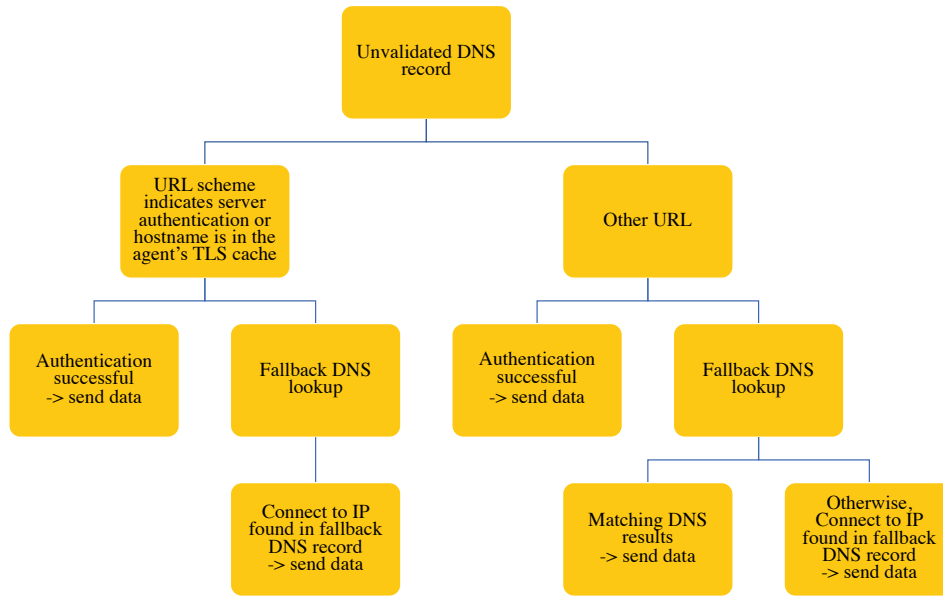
Unvalidated DNS record

URL scheme indicates server authentication or hostname is in the agent's TLS cache

Other URL

Authentication successful -> send data

Fallback DNS lookup

Connect to IP found in fallback DNS record -> send data

Authentication successful -> send data

Fallback DNS lookup

Matching DNS results -> send data

Otherwise, Connect to IP found in fallback DNS record -> send data